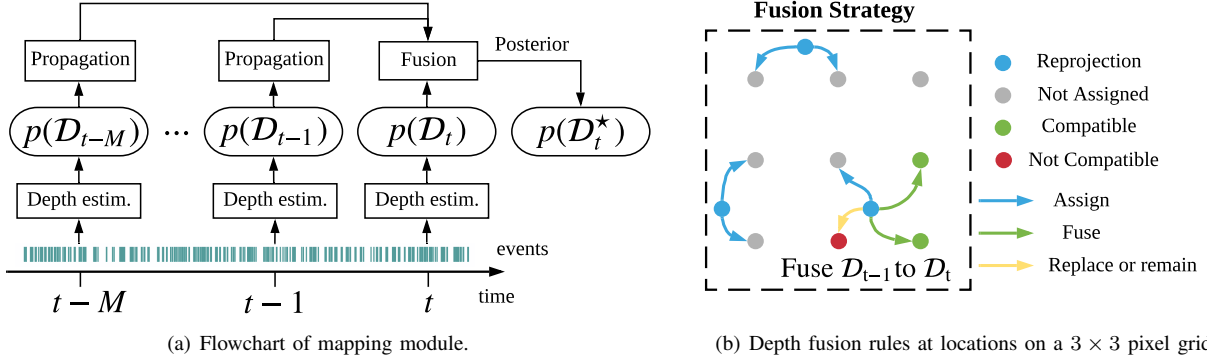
Propagation

Propagation

Fusion

Posterior

$p(\mathcal{D}_{t-M})$ $\cdots$ $p(\mathcal{D}_{t-1})$ $p(\mathcal{D}_t)$ $p(\mathcal{D}_t^\star)$

Depth estim.

Depth estim.

Depth estim.

events

$t-M$ $t-1$ $t$

time

(a) Flowchart of mapping module.

Fusion Strategy

Reprojection

Not Assigned

Compatible

Not Compatible

Assign

Fuse

Replace or remain

Fuse $\mathcal{D}_{t-1}$ to $\mathcal{D}_t$

(b) Depth fusion rules at locations on a $3 \times 3$ pixel gric